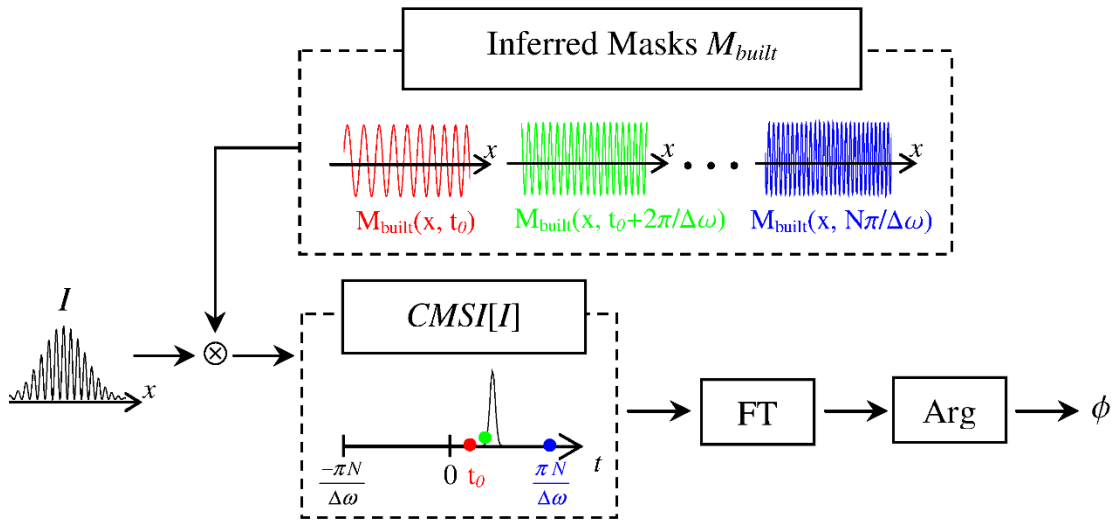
Inferred Masks $M_{built}$

$x$

$x$

$x$

$M_{built}(x, t_0)$

$M_{built}(x, t_0+2\pi/\Delta\omega)$

$M_{built}(x, N\pi/\Delta\omega)$

$I$

$x$

$\otimes$

$CMSI[I]$

$\frac{-\pi N}{\Delta\omega}$

0

$t_0$

$\frac{\pi N}{\Delta\omega}$

$t$

FT

Arg

$\phi$